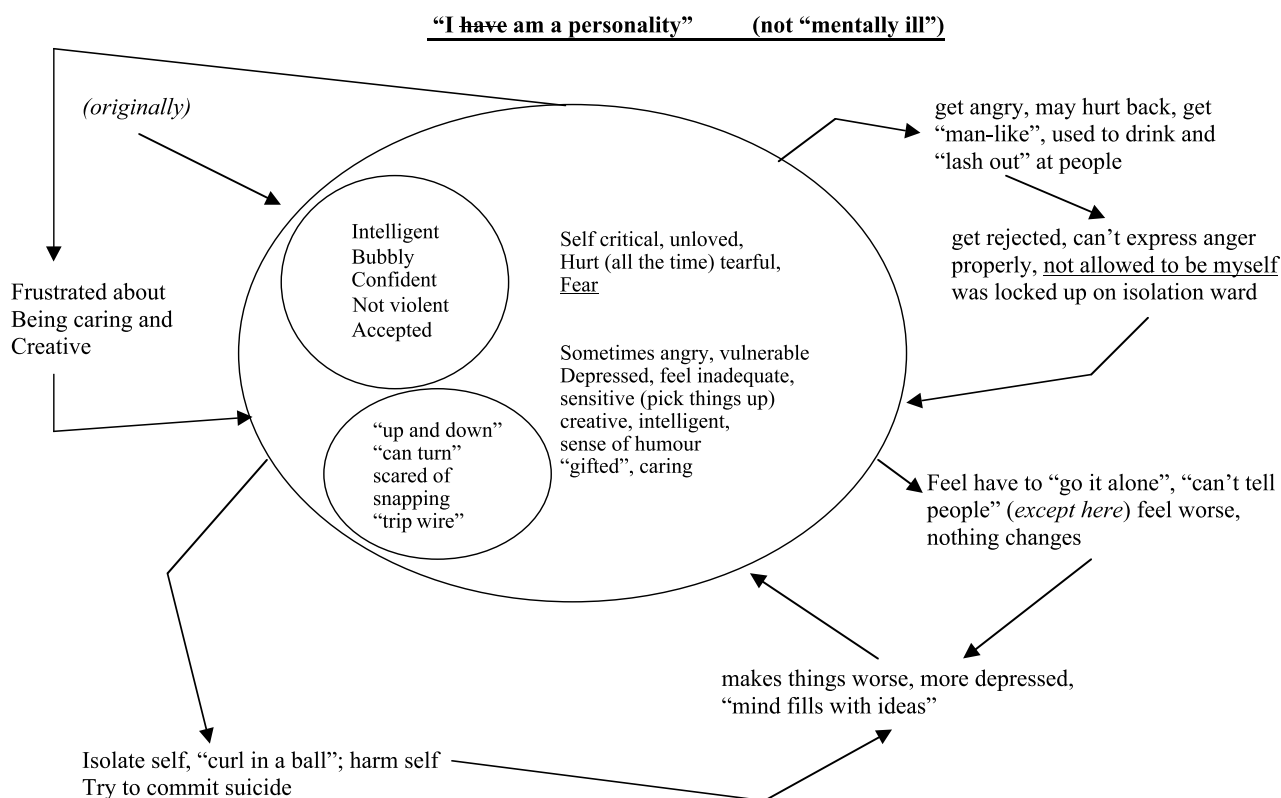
"I ~~have~~ am a personality" (not "mentally ill")

(originally)

Intelligent
Bubbly
Confident
Not violent
Accepted

Self critical, unloved, Hurt (all the time) tearful, Fear

Sometimes angry, vulnerable Depressed, feel inadequate, sensitive (pick things up) creative, intelligent, sense of humour "gifted", caring

"up and down"
"can turn"
scared of snapping
"trip wire"

get angry, may hurt back, get "man-like", used to drink and "lash out" at people

get rejected, can't express anger properly, not allowed to be myself was locked up on isolation ward

Frustrated about Being caring and Creative

Feel have to "go it alone", "can't tell people" (except here) feel worse, nothing changes

makes things worse, more depressed, "mind fills with ideas"

Isolate self, "curl in a ball"; harm self
Try to commit suicide